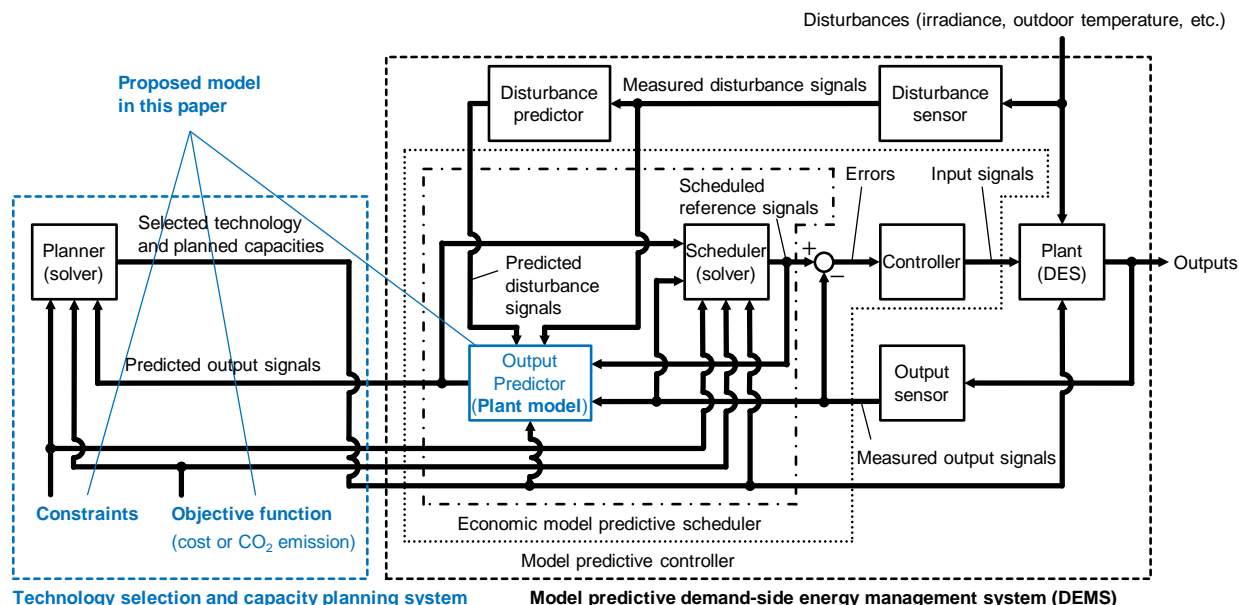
Disturbances (irradiance, outdoor temperature, etc.)

Proposed model in this paper

Disturbance predictor

Measured disturbance signals

Disturbance sensor

Errors

Input signals

Scheduled reference signals

Selected technology and planned capacities

Planner (solver)

Predicted disturbance signals

Scheduler (solver)

+

−

Controller

Plant (DES)

Outputs

Predicted output signals

Output Predictor (Plant model)

Output sensor

Measured output signals

Constraints

Objective function

(cost or $CO_2$ emission)

Economic model predictive scheduler

Model predictive controller

Technology selection and capacity planning system

Model predictive demand-side energy management system (DEMS)